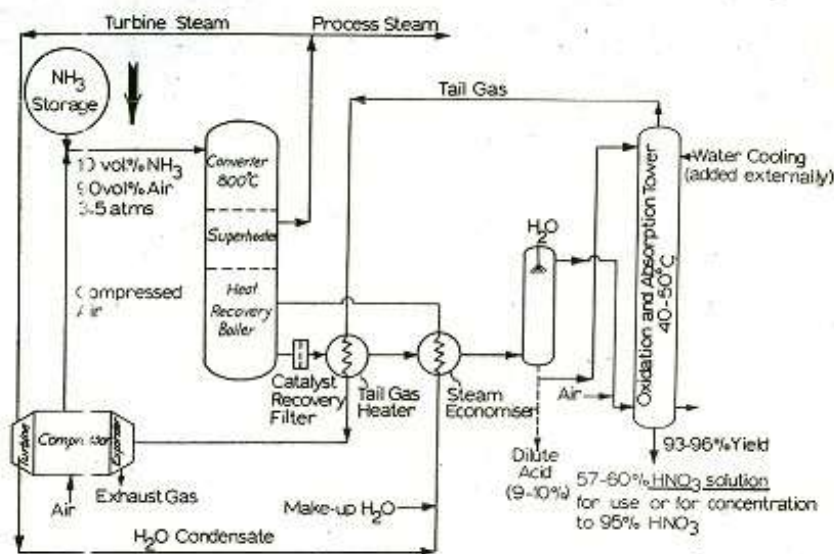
Turbine Steam
Process Steam

$NH_3$ Storage

Tail Gas

10 vol% $NH_3$
90 vol% Air
3-5 atms

Converter 800°C
Superheater
Heat Recovery Boiler

Compressed Air

Catalyst Recovery Filter
Tail Gas Heater
Steam Economiser

$H_2O$

Oxidation and Absorption Tower 40-50°C

Water Cooling (added externally)

Air

Turbine
Compressor
Expander

Air
Exhaust Gas

Dilute Acid (9-10%)

93-96% Yield

57-60% $HNO_3$ solution for use or for concentration to 95% $HNO_3$

Make-up $H_2O$

$H_2O$ Condensate